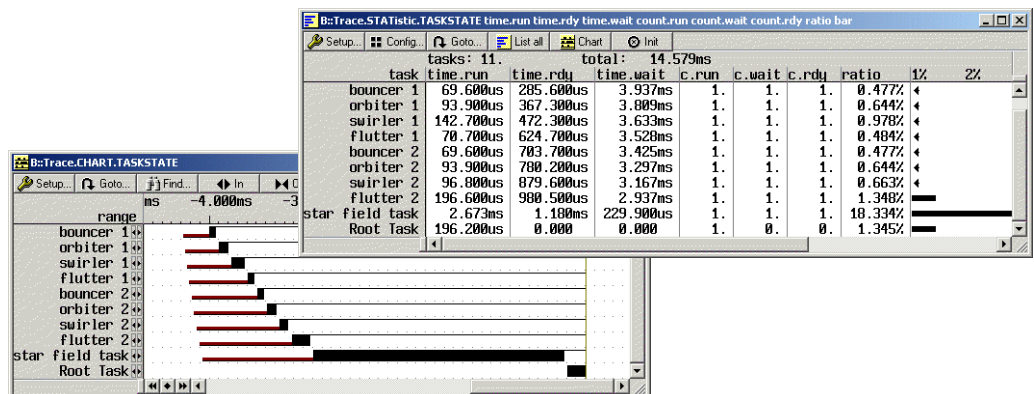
B::Trace.STATistic.TASKSTATE time.run time.rdy time.wait count.run count.wait count.rdy ratio bar

Setup... Config... Goto... List all Chart Init

tasks: 11. total: 14.579ms

| task | time.run | time.rdy | time.wait | c.run | c.wait | c.rdy | ratio | 1% 2% |
|---|---|---|---|---|---|---|---|---|
| bouncer 1 | 69.600us | 285.600us | 3.937ms | 1. | 1. | 1. | 0.477% | |
| orbiter 1 | 93.900us | 367.300us | 3.809ms | 1. | 1. | 1. | 0.644% | |
| swirler 1 | 142.700us | 472.300us | 3.633ms | 1. | 1. | 1. | 0.978% | |
| flutter 1 | 70.700us | 624.700us | 3.528ms | 1. | 1. | 1. | 0.484% | |
| bouncer 2 | 69.600us | 703.700us | 3.425ms | 1. | 1. | 1. | 0.477% | |
| orbiter 2 | 93.900us | 780.200us | 3.297ms | 1. | 1. | 1. | 0.644% | |
| swirler 2 | 96.800us | 879.600us | 3.167ms | 1. | 1. | 1. | 0.663% | |
| flutter 2 | 196.600us | 980.500us | 2.937ms | 1. | 1. | 1. | 1.348% | |
| star field task | 2.673ms | 1.180ms | 229.900us | 1. | 1. | 1. | 18.334% | |
| Root Task | 196.200us | 0.000 | 0.000 | 1. | 0. | 0. | 1.345% | |

B::Trace.CHART.TASKSTATE

Setup... Goto... Find... In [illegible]

ms -4.000ms -3

range
bouncer 1
orbiter 1
swirler 1
flutter 1
bouncer 2
orbiter 2
swirler 2
flutter 2
star field task
Root Task